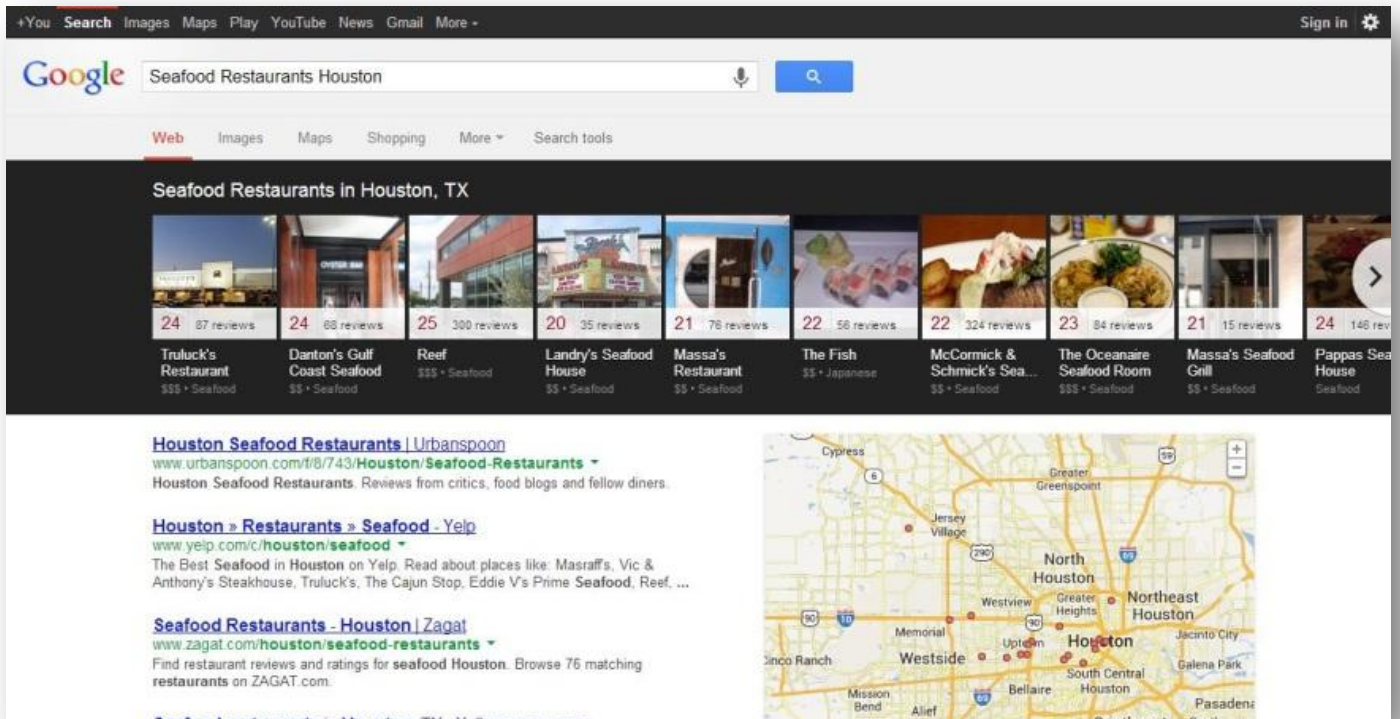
+You Search Images Maps Play YouTube News Gmail More ▾

Sign in

Google

Seafood Restaurants Houston

Web Images Maps Shopping More ▾ Search tools

Seafood Restaurants in Houston, TX

24 87 reviews
Truluck's Restaurant
$$$ • Seafood

24 68 reviews
Danton's Gulf Coast Seafood
$$ • Seafood

25 300 reviews
Reef
$$$ • Seafood

20 35 reviews
Landry's Seafood House
$$ • Seafood

21 76 reviews
Massa's Restaurant
$$ • Seafood

22 56 reviews
The Fish
$$ • Japanese

22 324 reviews
McCormick & Schmick's Sea...
$$ • Seafood

23 84 reviews
The Oceanaire Seafood Room
$$$ • Seafood

21 15 reviews
Massa's Seafood Grill
$$ • Seafood

24 146 rev
Pappas Sea House
Seafood

Houston Seafood Restaurants | Urbanspoon
www.urbanspoon.com/f/8/743/Houston/Seafood-Restaurants ▾
Houston Seafood Restaurants. Reviews from critics, food blogs and fellow diners.

Houston » Restaurants » Seafood - Yelp
www.yelp.com/c/houston/seafood ▾
The Best Seafood in Houston on Yelp. Read about places like: Masraff's, Vic & Anthony's Steakhouse, Truluck's, The Cajun Stop, Eddie V's Prime Seafood, Reef, ...

Seafood Restaurants - Houston | Zagat
www.zagat.com/houston/seafood-restaurants ▾
Find restaurant reviews and ratings for seafood Houston. Browse 76 matching restaurants on ZAGAT.com.

Cypress
6
59
Greater Greenspoint
Jersey Village
290
North Houston
69
Westview
Greater Heights
Northeast Houston
90
10
Memorial
Uptown
Houston
Jacinto City
Cinco Ranch
Westside
South Central Houston
Galena Park
Mission Bend
Alief
69
Bellaire
Pasaden